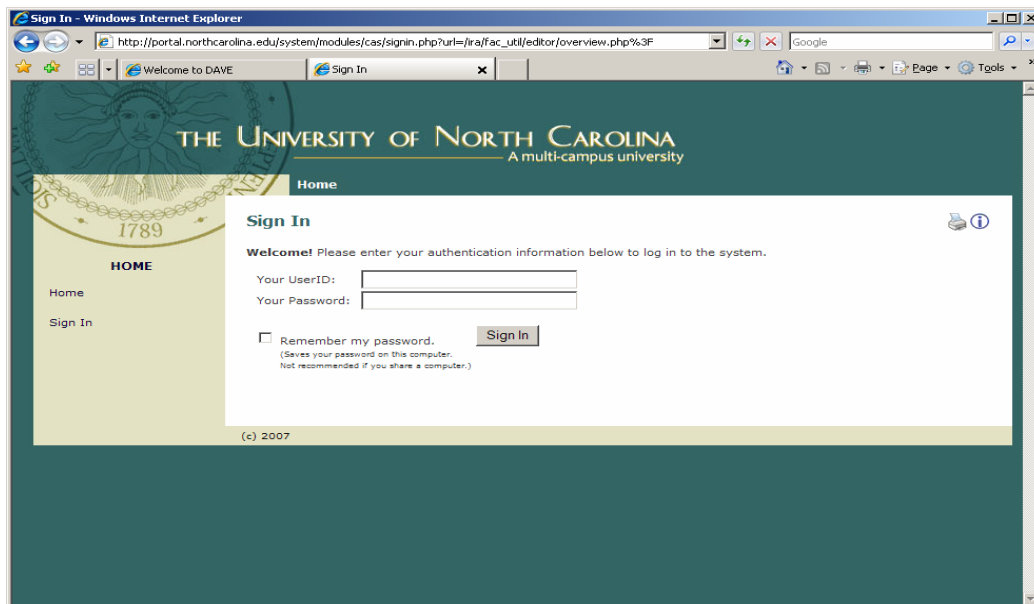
Sign In - Windows Internet Explorer

http://portal.northcarolina.edu/system/modules/cas/signin.php?url=/ira/fac_util/editor/overview.php%3F

Google

Welcome to DAVE

Sign In

Page ▾ Tools ▾

1789

THE UNIVERSITY OF NORTH CAROLINA
A multi-campus university

Home

HOME

Home

Sign In

Sign In

Welcome! Please enter your authentication information below to log in to the system.

Your UserID:
Your Password:

Remember my password.
(Saves your password on this computer.
Not recommended if you share a computer.)

Sign In

(c) 2007